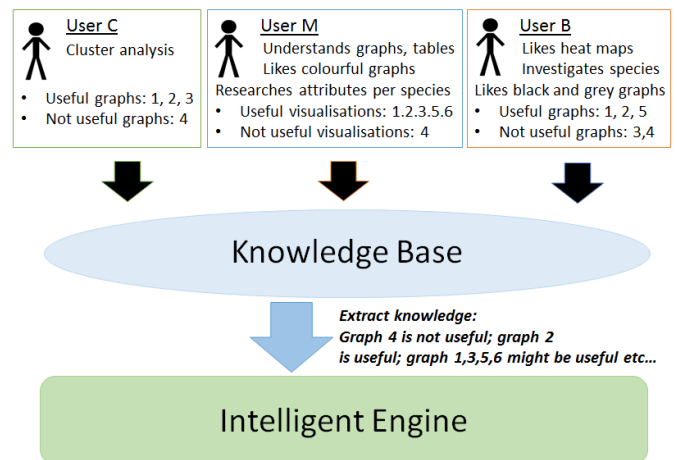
User C
Cluster analysis

- Useful graphs: 1, 2, 3
- Not useful graphs: 4

User M
Understands graphs, tables
Likes colourful graphs
Researches attributes per species

- Useful visualisations: 1.2.3.5.6
- Not useful visualisations: 4

User B
Likes heat maps
Investigates species
Likes black and grey graphs

- Useful graphs: 1, 2, 5
- Not useful graphs: 3,4

Knowledge Base

Extract knowledge:
Graph 4 is not useful; graph 2 is useful; graph 1,3,5,6 might be useful etc…

Intelligent Engine